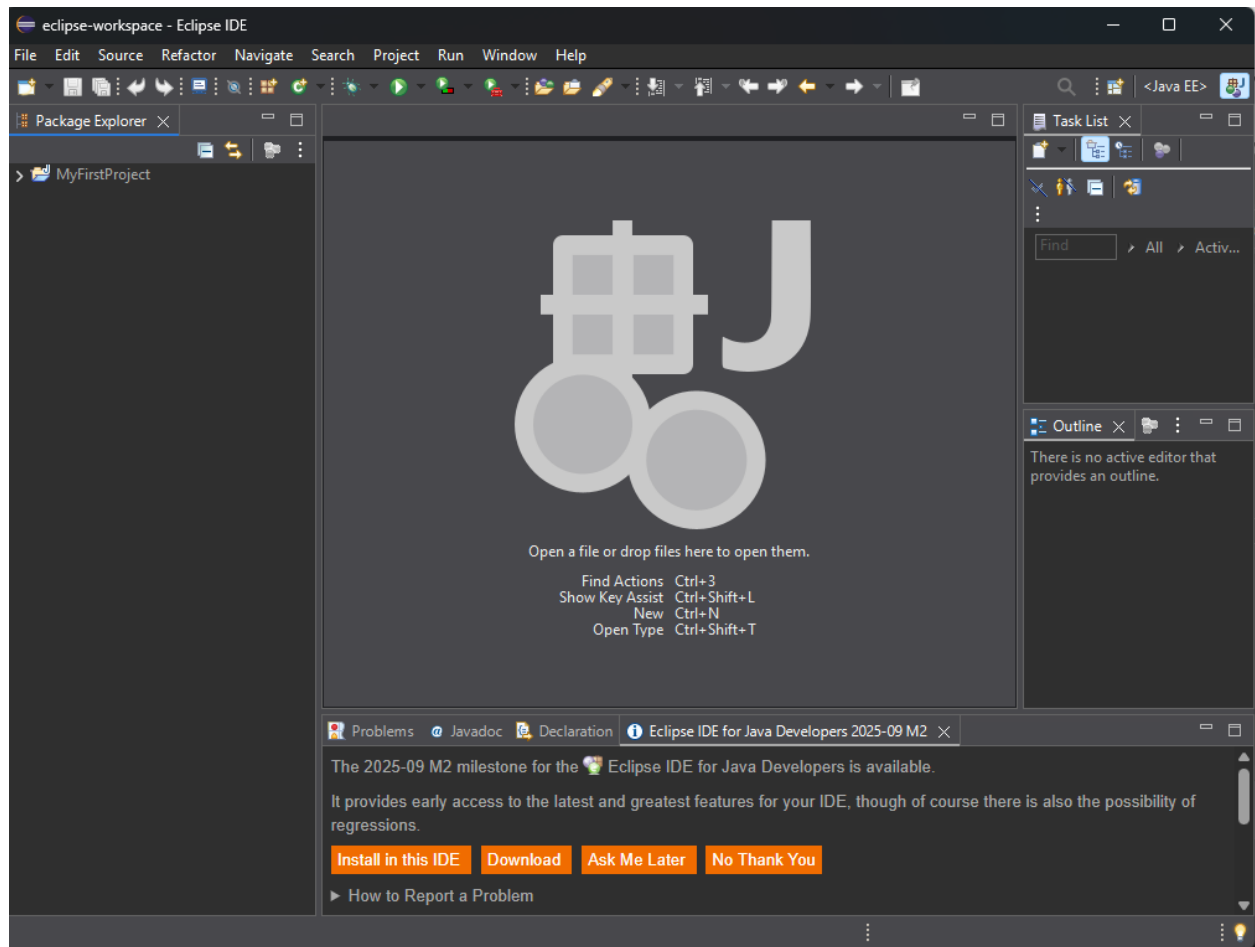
eclipse-workspace - Eclipse IDE

File Edit Source Refactor Navigate Search Project Run Window Help

<Java EE>

Package Explorer

MyFirstProject

Open a file or drop files here to open them.

| | |
|---|---|
| Find Actions | Ctrl+3 |
| Show Key Assist | Ctrl+Shift+L |
| New | Ctrl+N |
| Open Type | Ctrl+Shift+T |

Task List

Find

All Activ...

Outline

There is no active editor that provides an outline.

Problems Javadoc Declaration Eclipse IDE for Java Developers 2025-09 M2

The 2025-09 M2 milestone for the Eclipse IDE for Java Developers is available.

It provides early access to the latest and greatest features for your IDE, though of course there is also the possibility of regressions.

Install in this IDE Download Ask Me Later No Thank You

How to Report a Problem